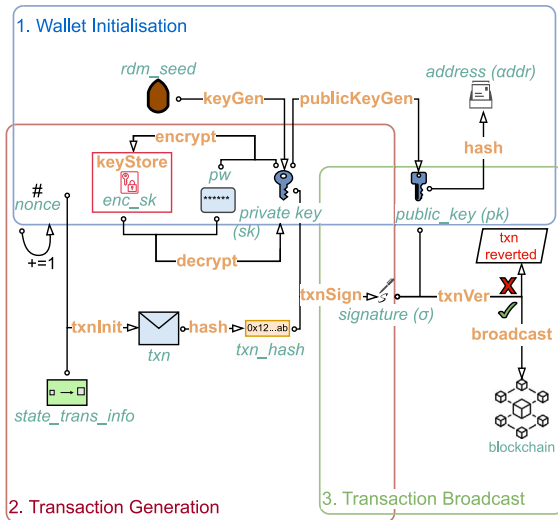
1. Wallet Initialisation

rdm_seed

keyGen

publicKeyGen

address (addr)

encrypt

keyStore

enc_sk

pw

******

private key (sk)

hash

public_key (pk)

#

nonce

+=1

decrypt

txn reverted

txnSign

signature (σ)

txnVer

broadcast

txnInit

txn

hash

0x12...ab

txn_hash

state_trans_info

blockchain

2. Transaction Generation

3. Transaction Broadcast